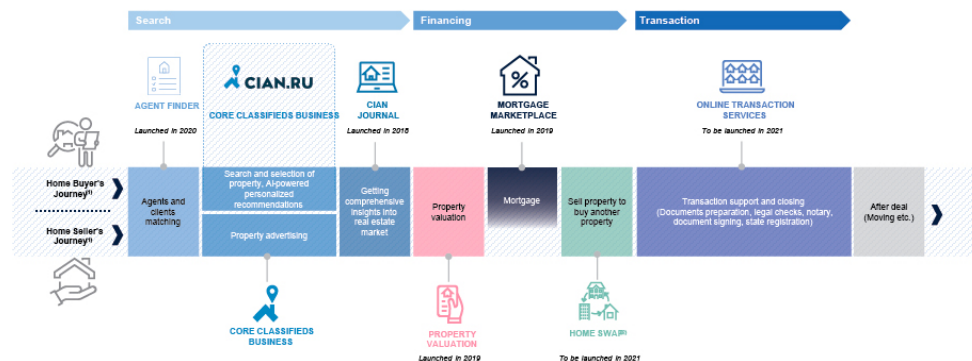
Search

Financing

Transaction

AGENT FINDER

Launched in 2020

CIAN.RU

CORE CLASSIFIEDS BUSINESS

CIAN JOURNAL

Launched in 2018

MORTGAGE MARKETPLACE

Launched in 2019

ONLINE TRANSACTION SERVICES

To be launched in 2021

Home Buyer's Journey$^{(1)}$

Home Seller's Journey$^{(1)}$

Agents and clients matching

Search and selection of property, AI-powered personalized recommendations

Property advertising

Getting comprehensive insights into real estate market

Property valuation

Mortgage

Sell property to buy another property

Transaction support and closing (Documents preparation, legal checks, notary, document signing, state registration)

After deal (Moving etc.)

CORE CLASSIFIEDS BUSINESS

PROPERTY VALUATION

Launched in 2019

HOME SWAP$^{(2)}$

To be launched in 2021